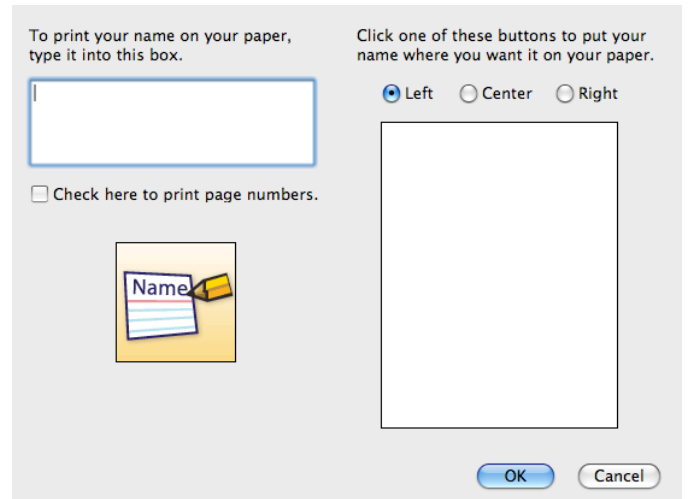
To print your name on your paper, type it into this box.

Check here to print page numbers.

Name

Click one of these buttons to put your name where you want it on your paper.

Left

Center

Right

OK

Cancel